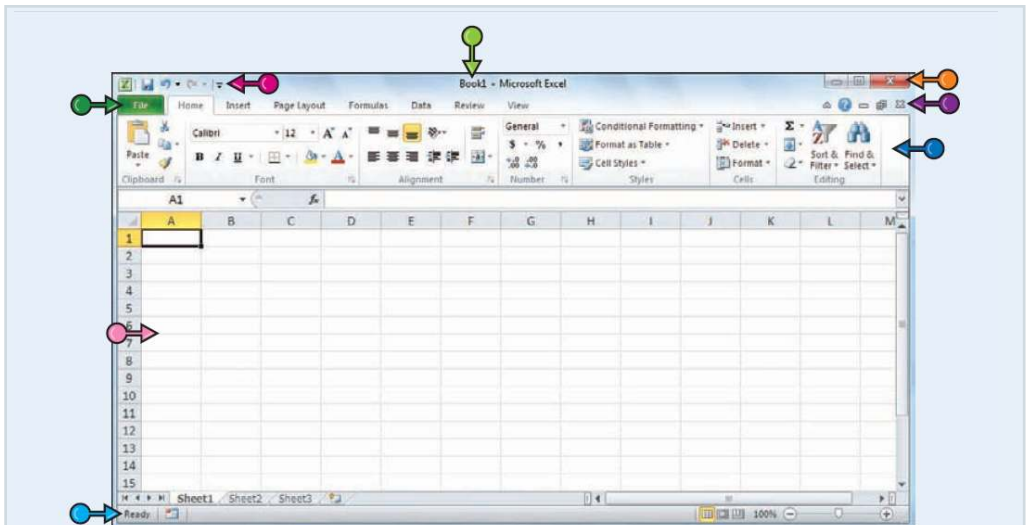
Book1 - Microsoft Excel

File | Home | Insert | Page Layout | Formulas | Data | Review | View

Paste | Clipboard
Calibri | 12 | A A
B I U | Font
Alignment
General | $ % , | .00 .00 | Number
Conditional Formatting | Format as Table | Cell Styles | Styles
Insert | Delete | Format | Cells
Σ | Sort & Filter | Find & Select | Editing

A1 | $f_x$

| | A | B | C | D | E | F | G | H | I | J | K | L | M |
|---|---|---|---|---|---|---|---|---|---|---|---|---|---|
| 1 | | | | | | | | | | | | | |
| 2 | | | | | | | | | | | | | |
| 3 | | | | | | | | | | | | | |
| 4 | | | | | | | | | | | | | |
| 5 | | | | | | | | | | | | | |
| 6 | | | | | | | | | | | | | |
| 7 | | | | | | | | | | | | | |
| 8 | | | | | | | | | | | | | |
| 9 | | | | | | | | | | | | | |
| 10 | | | | | | | | | | | | | |
| 11 | | | | | | | | | | | | | |
| 12 | | | | | | | | | | | | | |
| 13 | | | | | | | | | | | | | |
| 14 | | | | | | | | | | | | | |
| 15 | | | | | | | | | | | | | |

Sheet1 | Sheet2 | Sheet3
Ready | 100%